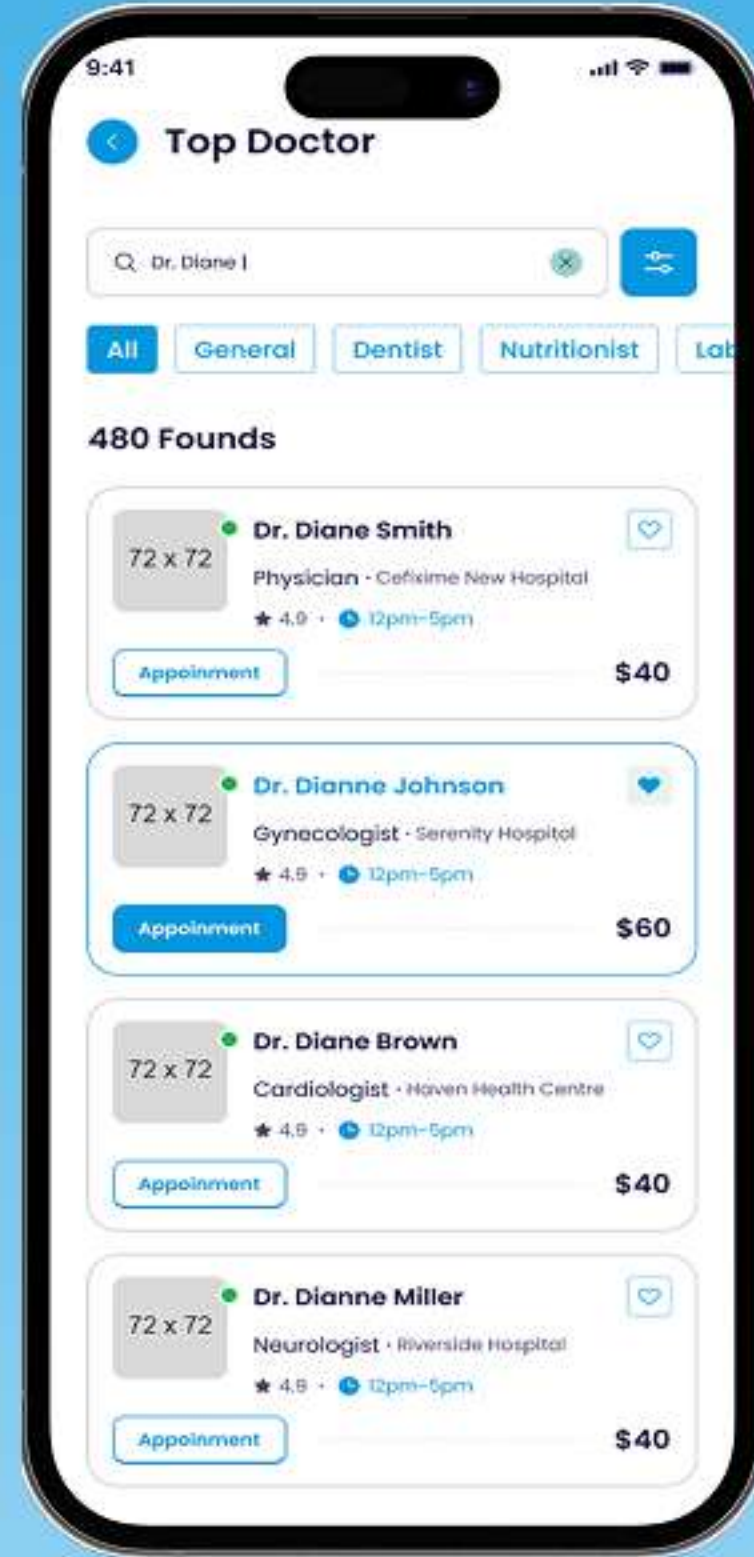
9:41

Top Doctor

Dr. Diane |

All General Dentist Nutritionist Lab

480 Founds

72 x 72
Dr. Diane Smith
Physician · Cefixime New Hospital
★ 4.9 · 12pm-5pm
Appoinment
$40

72 x 72
Dr. Dianne Johnson
Gynecologist · Serenity Hospital
★ 4.9 · 12pm-5pm
Appoinment
$60

72 x 72
Dr. Diane Brown
Cardiologist · Haven Health Centre
★ 4.9 · 12pm-5pm
Appoinment
$40

72 x 72
Dr. Dianne Miller
Neurologist · Riverside Hospital
★ 4.9 · 12pm-5pm
Appoinment
$40